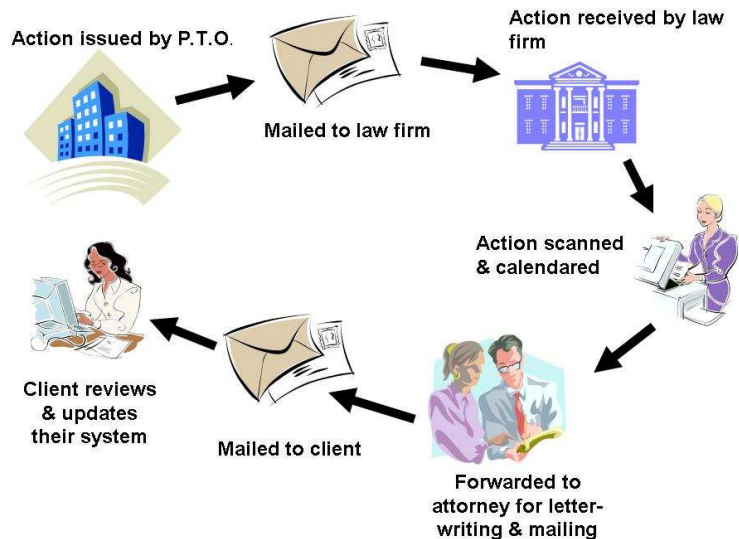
Action issued by P.T.O.

Mailed to law firm

Action received by law firm

Action scanned & calendared

Forwarded to attorney for letter-writing & mailing

Mailed to client

Client reviews & updates their system